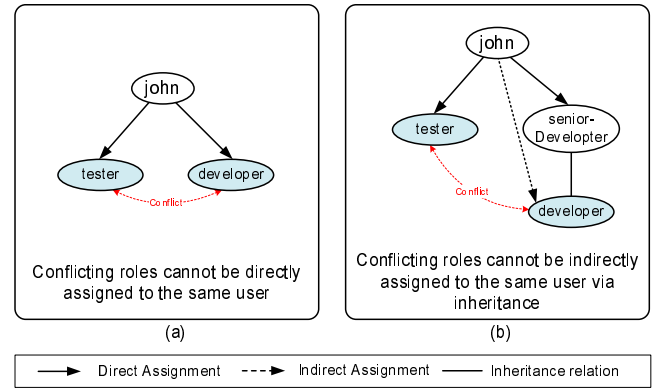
john

tester

developer

Conflict

Conflicting roles cannot be directly assigned to the same user

(a)

john

tester

senior-Developter

Conflict

developer

Conflicting roles cannot be indirectly assigned to the same user via inheritance

(b)

Direct Assignment

Indirect Assignment

Inheritance relation